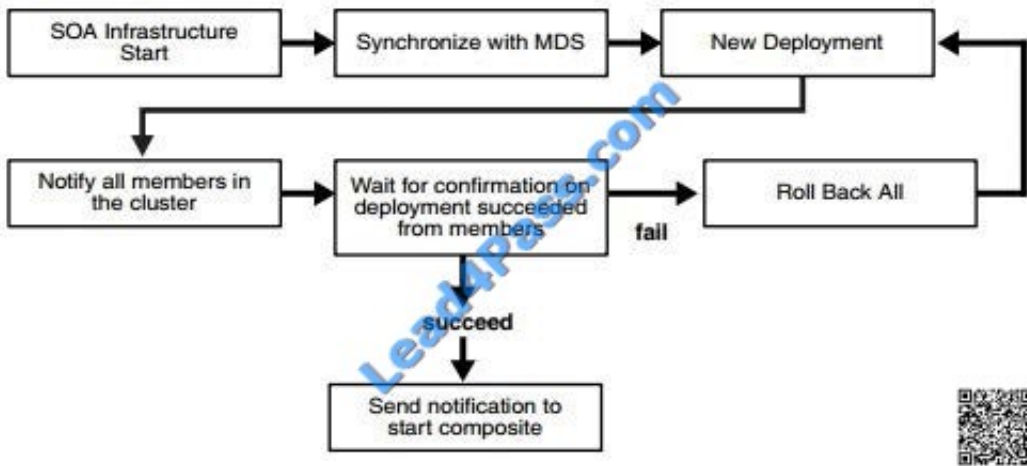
SOA Infrastructure Start

Synchronize with MDS

New Deployment

Notify all members in the cluster

Wait for confirmation on deployment succeeded from members

fail

Roll Back All

succeed

Send notification to start composite

Lead4Pass.com